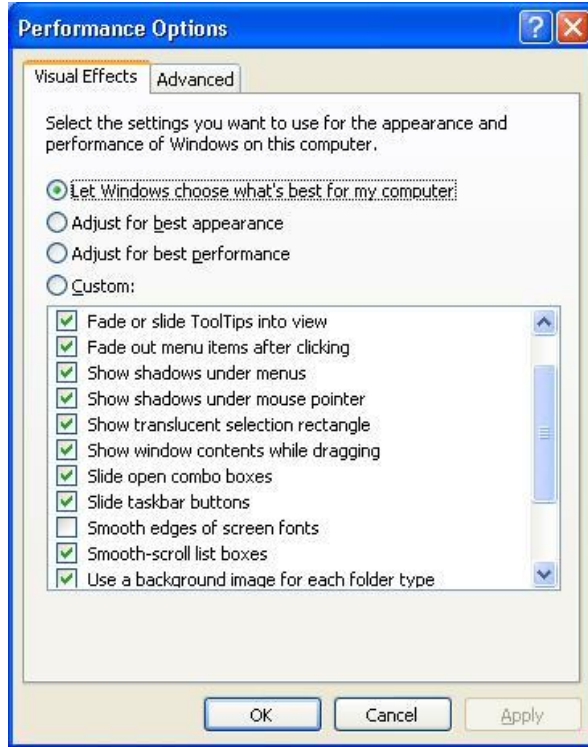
Performance Options

Visual Effects | Advanced

Select the settings you want to use for the appearance and performance of Windows on this computer.

Let Windows choose what's best for my computer
Adjust for best appearance
Adjust for best performance
Custom:

Fade or slide ToolTips into view
Fade out menu items after clicking
Show shadows under menus
Show shadows under mouse pointer
Show translucent selection rectangle
Show window contents while dragging
Slide open combo boxes
Slide taskbar buttons
Smooth edges of screen fonts
Smooth-scroll list boxes
Use a background image for each folder type

OK | Cancel | Apply